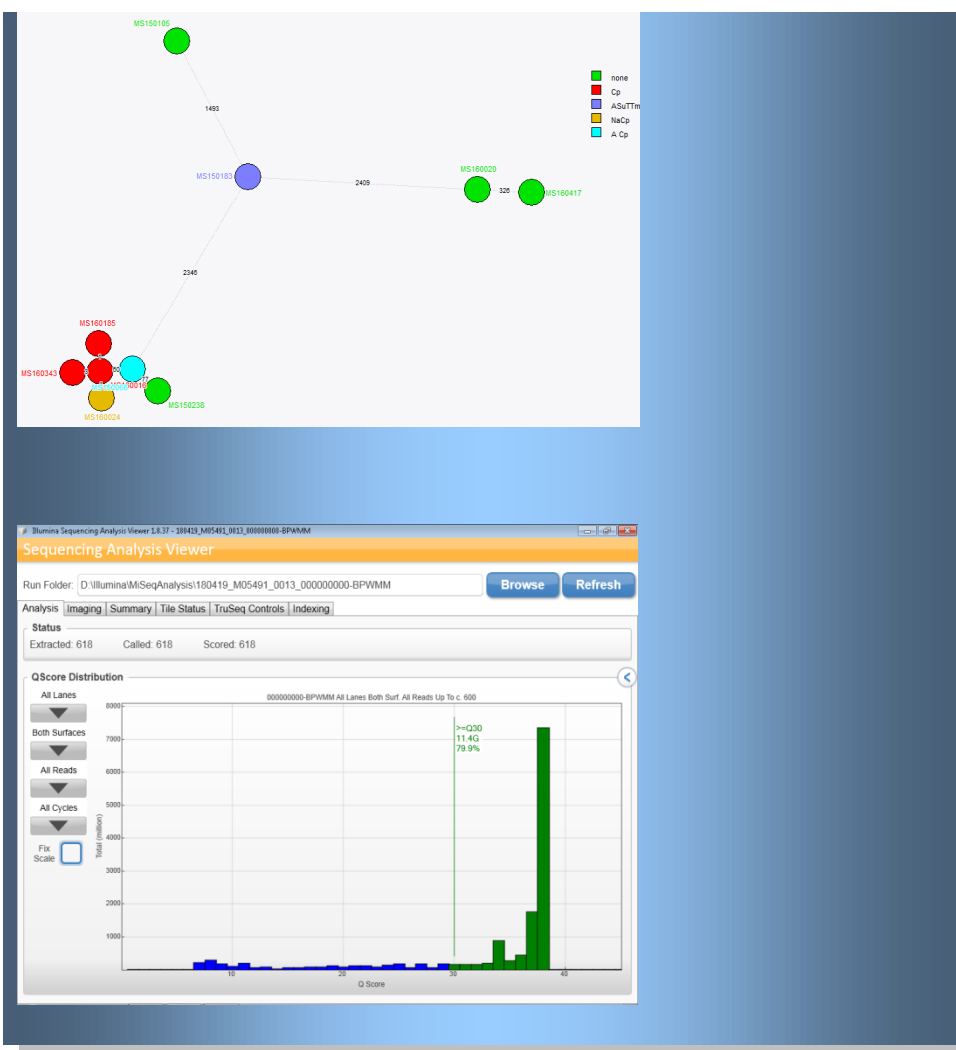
MS150106

1493

none
Cp
ASuTTm
NaCp
A Cp

MS150183

2409

MS160020

326

MS160417

2346

MS160185

MS160343

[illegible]

MS150238

MS160024

Illumina Sequencing Analysis Viewer 1.8.37 - 180419_M05491_0013_000000000-BPWMM

Sequencing Analysis Viewer

Run Folder: D:\Illumina\MiSeqAnalysis\180419_M05491_0013_000000000-BPWMM

Browse

Refresh

Analysis | Imaging | Summary | Tile Status | TruSeq Controls | Indexing

Status

Extracted: 618 Called: 618 Scored: 618

QScore Distribution

All Lanes

Both Surfaces

All Reads

All Cycles

Fix Scale

000000000-BPWMM All Lanes Both Surf. All Reads Up To c. 600

>=Q30
11.4G
79.9%

8000
7000
6000
5000
4000
3000
2000
1000

Total (million)

10
20
30
40

Q Score